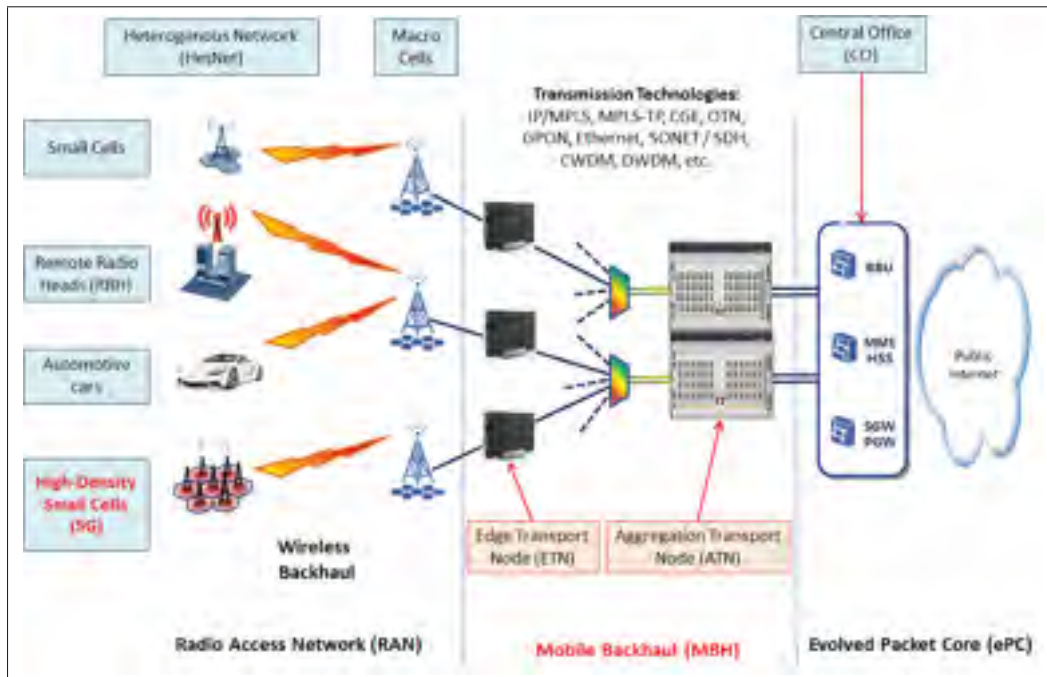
Heterogeneous Network (HetNet)

Macro Cells

Central Office (CO)

Transmission Technologies: IP/MPLS, MPLS-TP, CGE, OTN, GPON, Ethernet, SONET / SDH, CWDM, DWDM, etc.

Small Cells

Remote Radio Heads (RRH)

Automotive cars

High-Density Small Cells (5G)

BBU

MME HSS

SGW PGW

Public Internet

Edge Transport Node (ETN)

Aggregation Transport Node (ATN)

Wireless Backhaul

Radio Access Network (RAN)

Mobile Backhaul (MBH)

Evolved Packet Core (ePC)